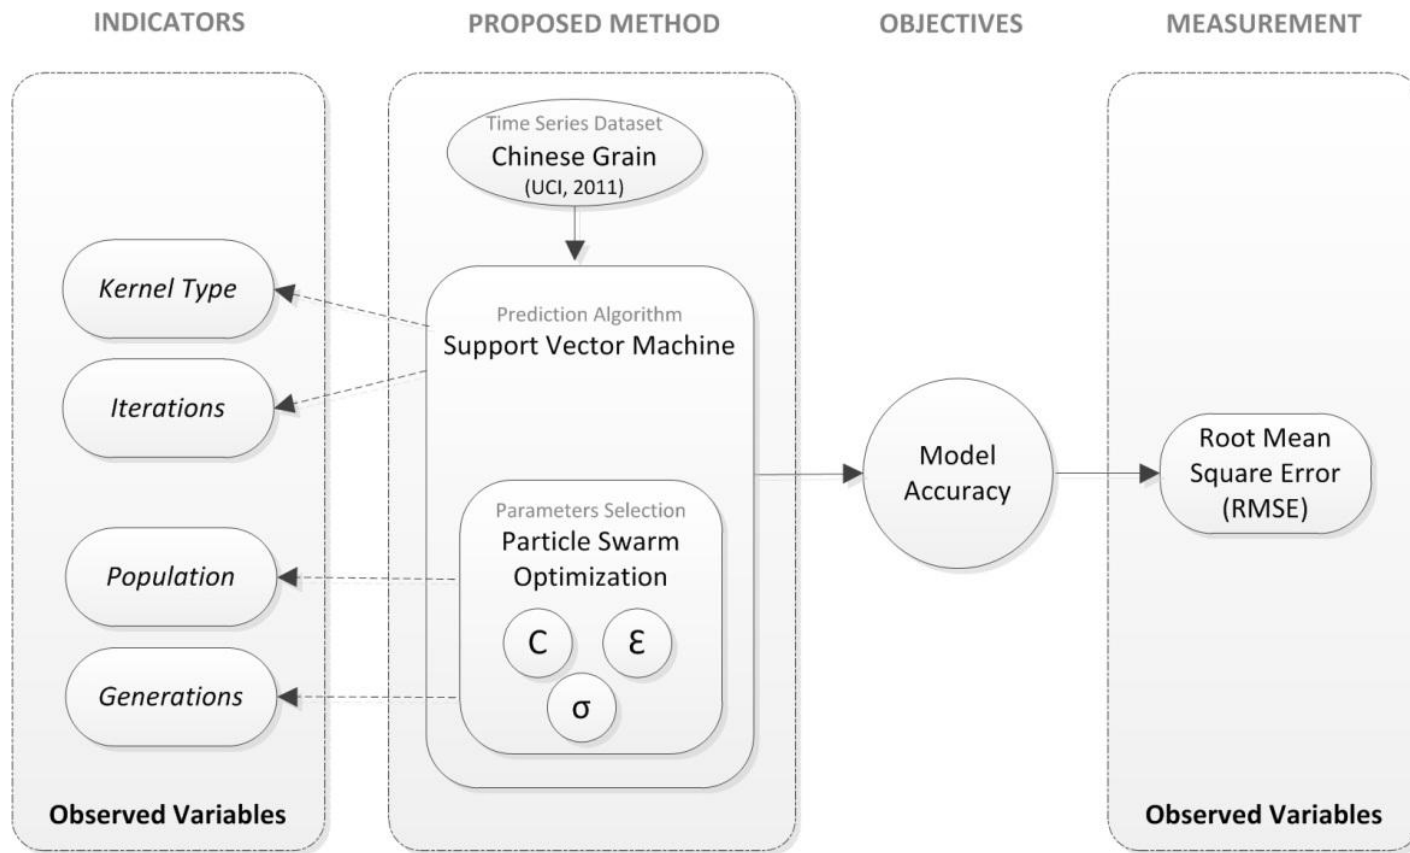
INDICATORS

PROPOSED METHOD

OBJECTIVES

MEASUREMENT

Time Series Dataset
Chinese Grain
(UCI, 2011)

Kernel Type

Prediction Algorithm
Support Vector Machine

Iterations

Model Accuracy

Root Mean Square Error (RMSE)

Parameters Selection
Particle Swarm Optimization

Population

C

Ɛ

Generations

σ

Observed Variables

Observed Variables